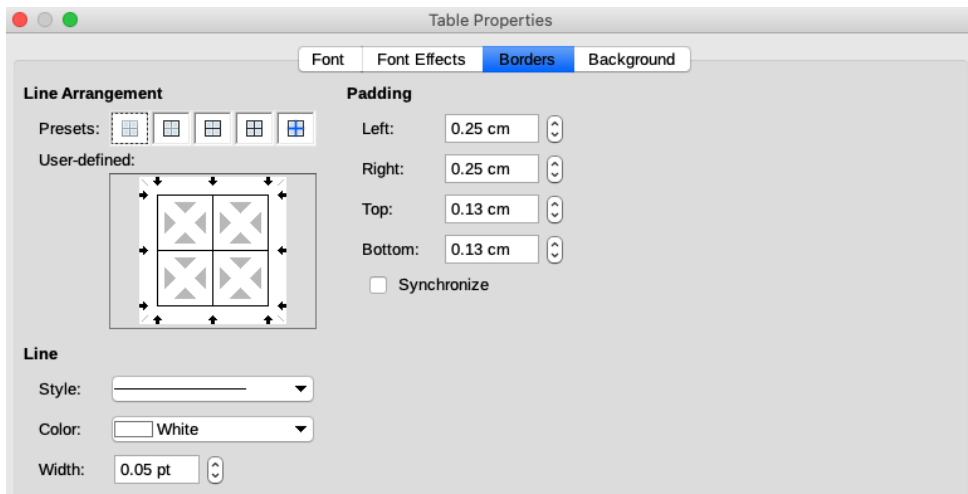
Table Properties

Font | Font Effects | Borders | Background

Line Arrangement

Presets:

User-defined:

Line

Style:

Color: White

Width: 0.05 pt

Padding

Left: 0.25 cm

Right: 0.25 cm

Top: 0.13 cm

Bottom: 0.13 cm

Synchronize